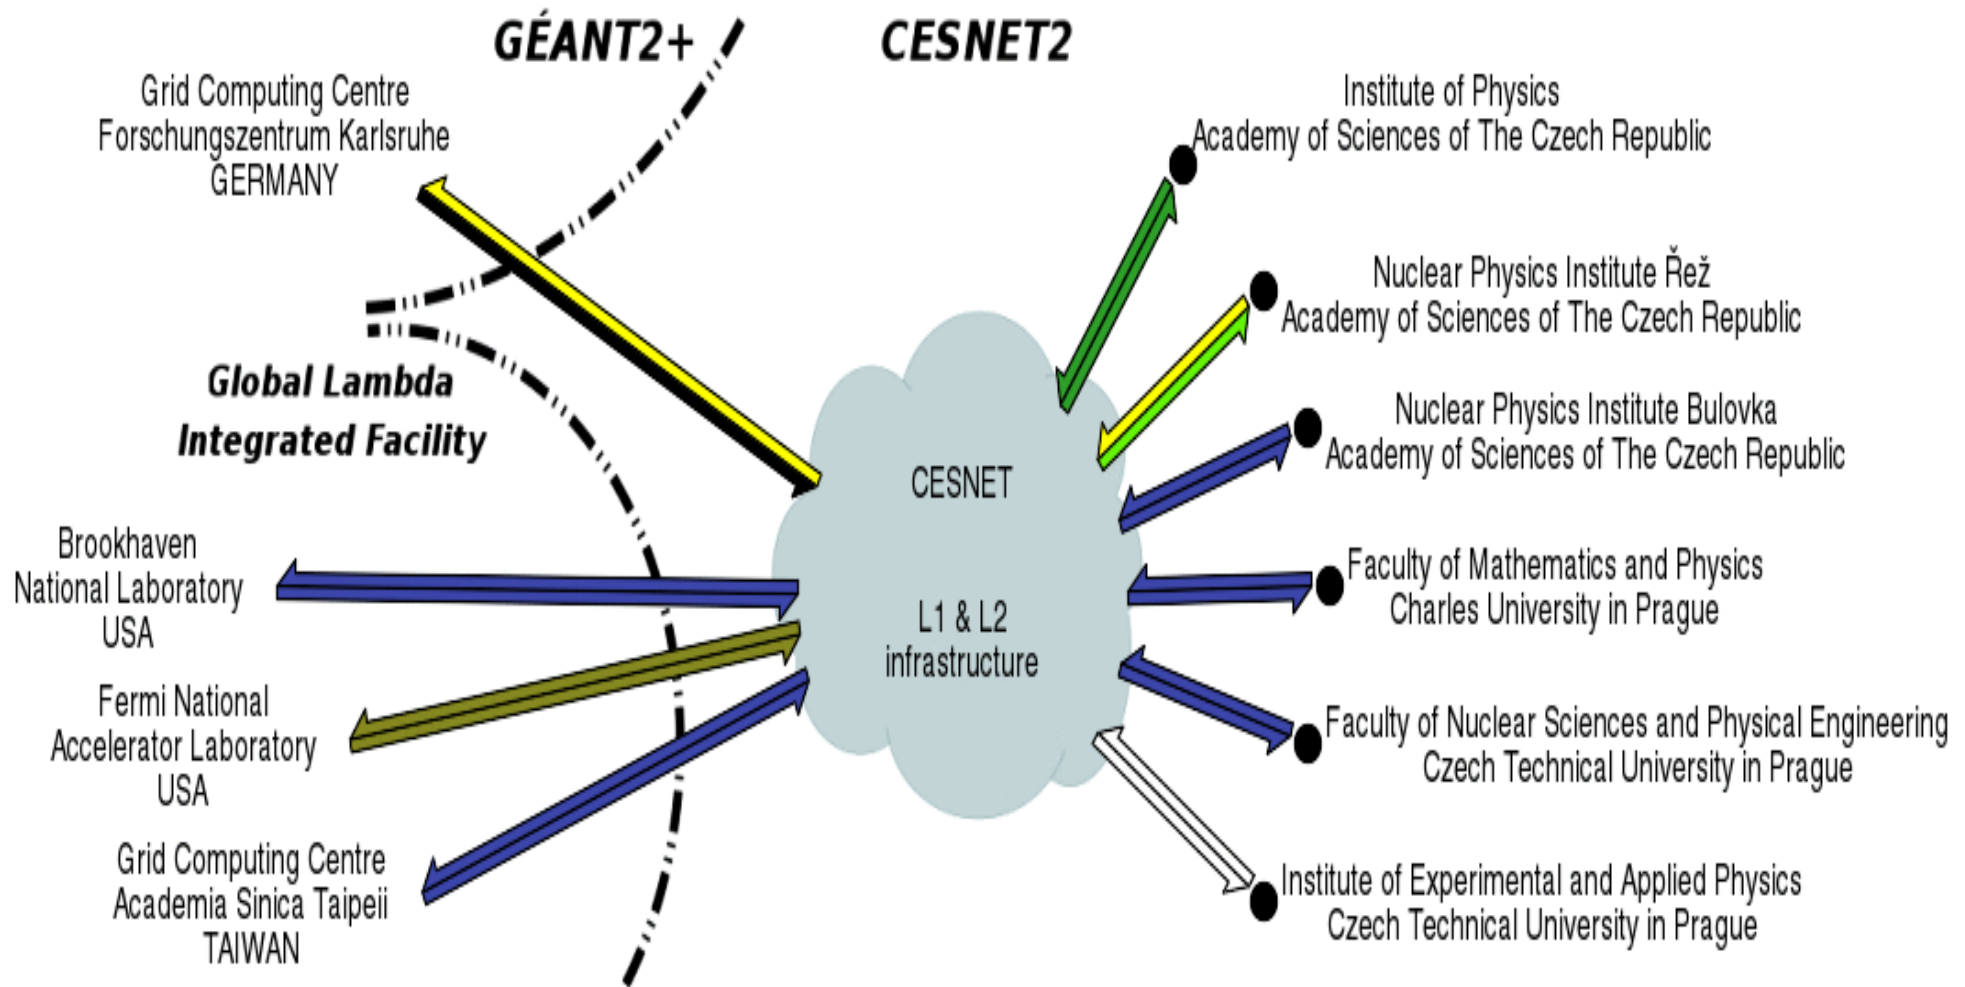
GÉANT2+

CESNET2

Grid Computing Centre
Forschungszentrum Karlsruhe
GERMANY

Global Lambda
Integrated Facility

Brookhaven
National Laboratory
USA

Fermi National
Accelerator Laboratory
USA

Grid Computing Centre
Academia Sinica Taipeii
TAIWAN

CESNET

L1 & L2
infrastructure

Institute of Physics
Academy of Sciences of The Czech Republic

Nuclear Physics Institute Řež
Academy of Sciences of The Czech Republic

Nuclear Physics Institute Bulovka
Academy of Sciences of The Czech Republic

Faculty of Mathematics and Physics
Charles University in Prague

Faculty of Nuclear Sciences and Physical Engineering
Czech Technical University in Prague

Institute of Experimental and Applied Physics
Czech Technical University in Prague